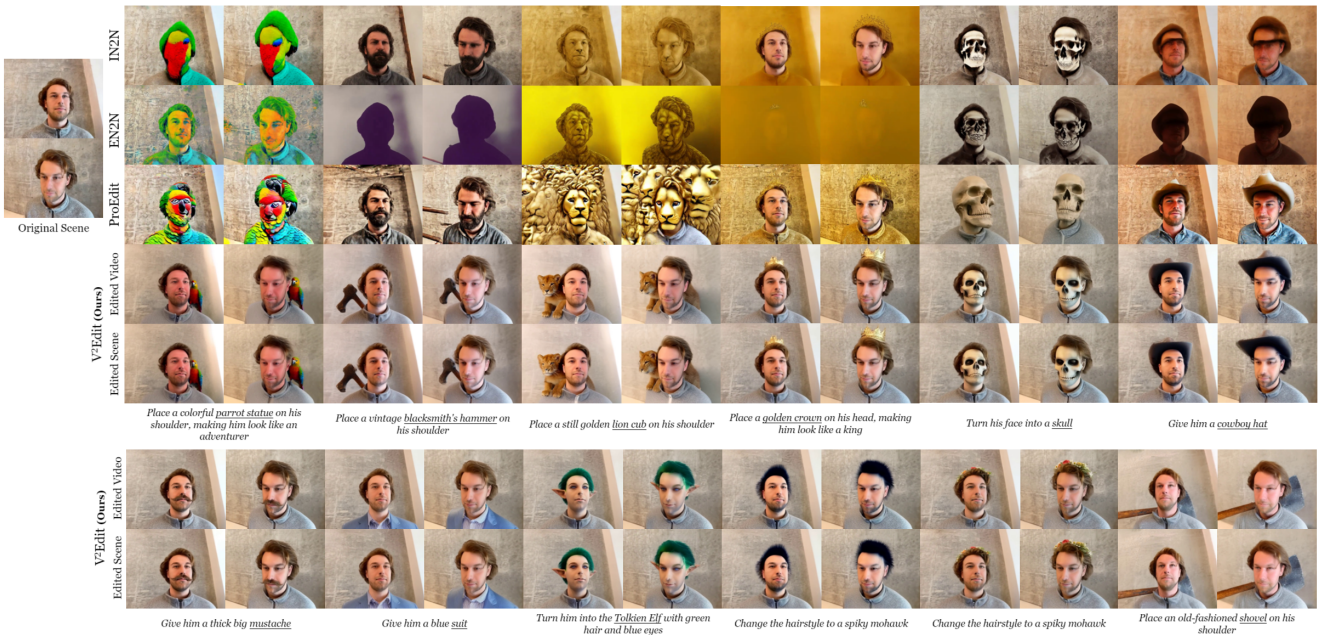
Original Scene

IN2N

EN2N

ProEdit

V$^2$Edit (Ours)

Edited Video

Edited Scene

Place a colorful parrot statue on his shoulder, making him look like an adventurer

Place a vintage blacksmith's hammer on his shoulder

Place a still golden lion cub on his shoulder

Place a golden crown on his head, making him look like a king

Turn his face into a skull

Give him a cowboy hat

V$^2$Edit (Ours)

Edited Video

Edited Scene

Give him a thick big mustache

Give him a blue suit

Turn him into the Tolkien Elf with green hair and blue eyes

Change the hairstyle to a spiky mohawk

Change the hairstyle to a spiky mohawk

Place an old-fashioned shovel on his shoulder